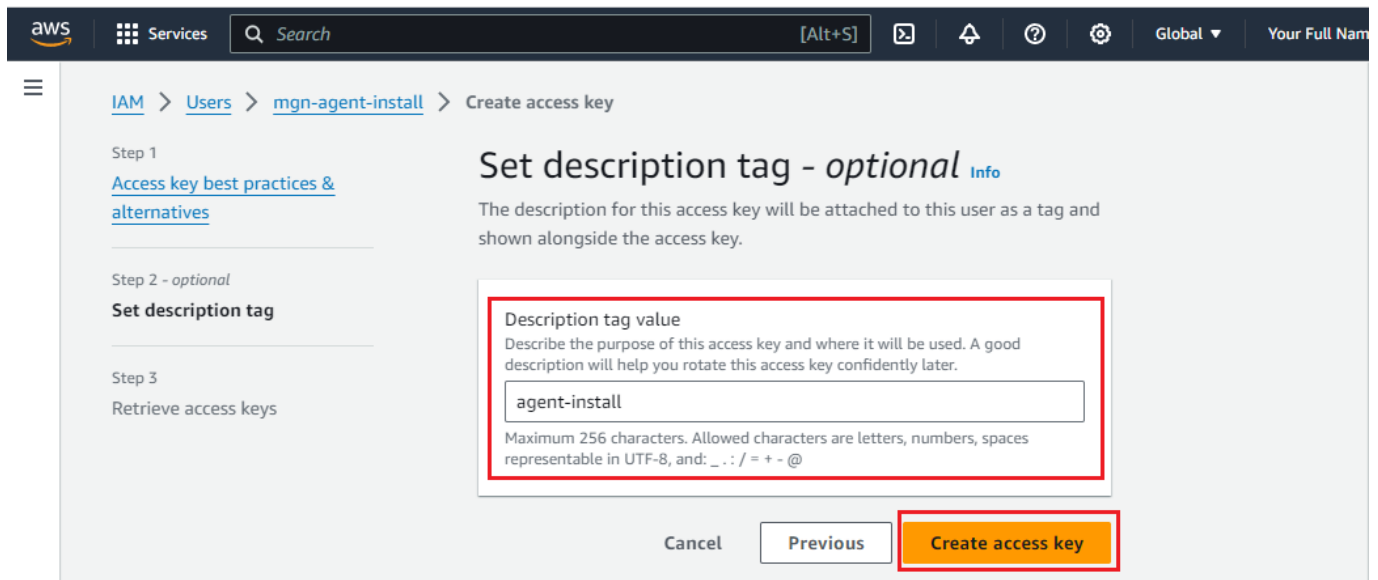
aws Services Search [Alt+S] Global ▼ Your Full Nam

IAM > Users > mgn-agent-install > Create access key

Step 1
Access key best practices & alternatives

Step 2 - optional
Set description tag

Step 3
Retrieve access keys

Set description tag - *optional* Info

The description for this access key will be attached to this user as a tag and shown alongside the access key.

Description tag value
Describe the purpose of this access key and where it will be used. A good description will help you rotate this access key confidently later.

agent-install

Maximum 256 characters. Allowed characters are letters, numbers, spaces representable in UTF-8, and: _ . : / = + - @

Cancel Previous Create access key